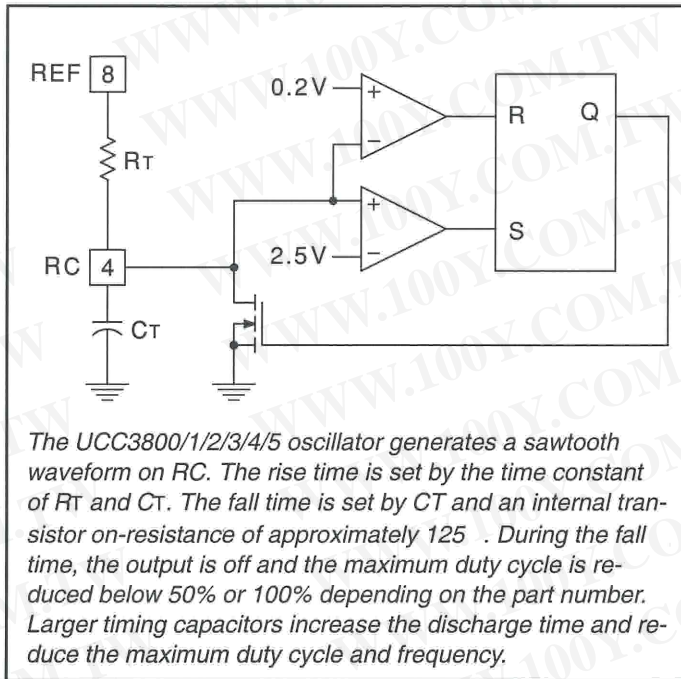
REF 8

RT

0.2V

+

−

R

Q

+

−

S

RC 4

2.5V

CT

The UCC3800/1/2/3/4/5 oscillator generates a sawtooth waveform on RC. The rise time is set by the time constant of RT and CT. The fall time is set by CT and an internal transistor on-resistance of approximately 125 . During the fall time, the output is off and the maximum duty cycle is reduced below 50% or 100% depending on the part number. Larger timing capacitors increase the discharge time and reduce the maximum duty cycle and frequency.

WWW.100Y.COM.TW